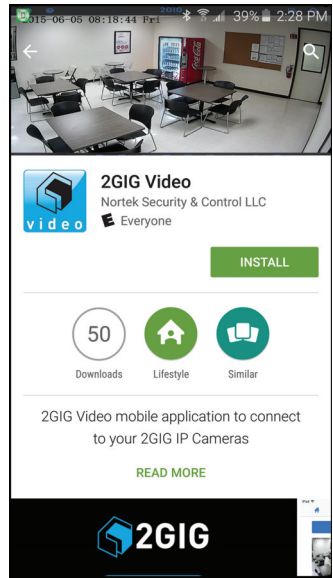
2015-06-05 08:18:44 Fri

39% 2:28 PM

video

2GIG Video

Nortek Security & Control LLC

Everyone

INSTALL

50

Downloads

Lifestyle

Similar

2GIG Video mobile application to connect to your 2GIG IP Cameras

READ MORE

2GIG